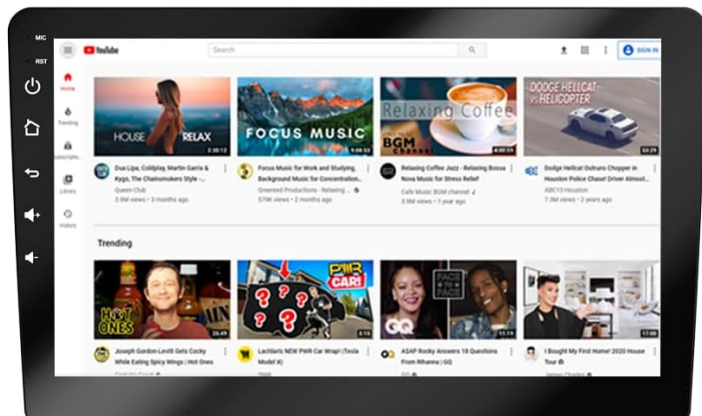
MIC
RST

YouTube
Search
SIGN IN

Home
Trending
Subscriptions
Library
History

HOUSE RELAX
2:30:12
Dua Lipa, Coldplay, Martin Garrix & Kygo, The Chainsmokers Style - ...
Queen Club
3.5M views • 3 months ago

FOCUS MUSIC
5:59:53
Focus Music for Work and Studying, Background Music for Concentration...
Greenred Productions - Relaxing ...
579K views • 2 months ago

Relaxing Coffee
BGM Channel
4:00:51
Relaxing Coffee Jazz - Relaxing Bossa Nova Music for Stress Relief
Cafe Music BGM channel
3.9M views • 1 year ago

DODGE HELLCAT VS HELICOPTER
63:29
Dodge Hellcat Outruns Chopper In Houston Police Chase! Driver Almost...
ABC13 Houston
7.8M views • 2 years ago

Trending

HOT ONES
25:49
Joseph Gordon-Levitt Gets Cocky While Eating Spicy Wings | Hot Ones
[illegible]

PWR CAR!
8:16
Lachlan's NEW PWR Car Wrap! (Tesla Model X)
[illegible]

GQ
11:11
A$AP Rocky Answers 18 Questions From Rihanna | GQ
GQ

17:08
I Bought My First Home! 2020 House Tour
James Charles